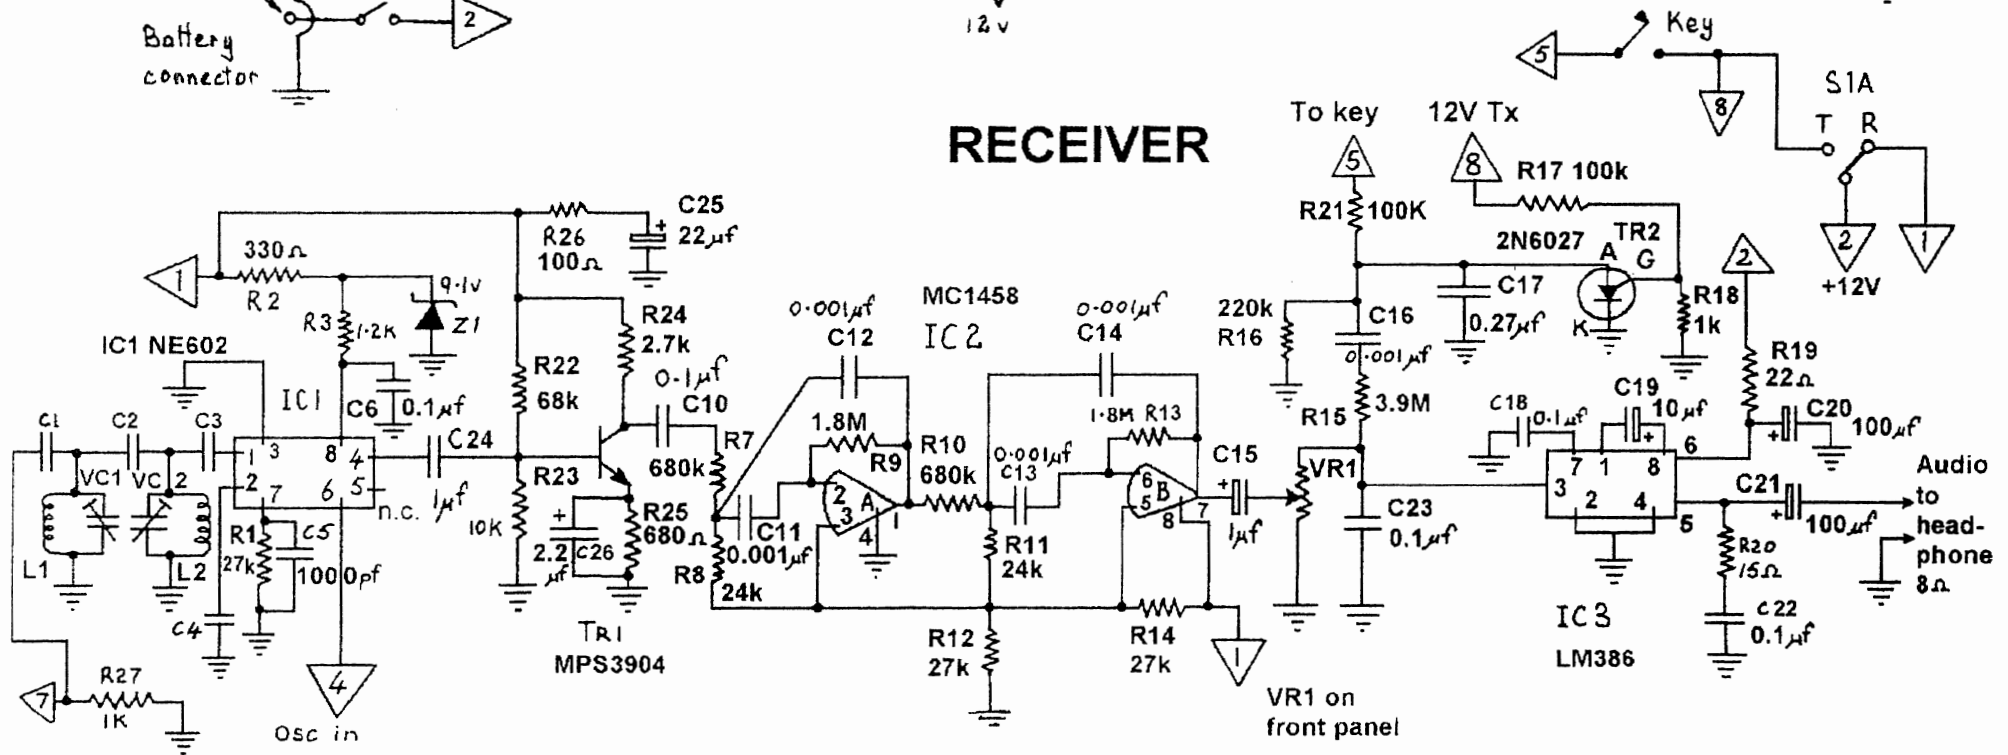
Battery connector
2
12v
5
Key
8
S1A
T R
2 1
+12V
RECEIVER
To key
5
12V Tx
8
R17 100k
R21 100K
2N6027
TR2
A G
K
R18 1k
2
C17 0.27µf
220k R16
C16 0.001µf
R15 3.9M
R19 22Ω
C25 22µf
R26 100Ω
1
330Ω R2
R3 1.2K
9.1v Z1
IC1 NE602
IC1
C6 0.1µf
C24 1µf
R22 68k
R23 10K
R24 2.7k
0.1µf C10
R7 680k
TR1 MPS3904
R25 680Ω
2.2µf C26
R8 24k
C11 0.001µf
0.001µf C12
MC1458
IC2
1.8M R9
R10 680k
0.001µf C14
1.8M R13
0.001µf C13
R11 24k
R12 27k
R14 27k
1
C15 1µf
VR1
C23 0.1µf
VR1 on front panel
C18 0.1µf
C19 10µf
C20 100µf
IC3 LM386
C21 100µf
R20 15Ω
C22 0.1µf
Audio to head-phone 8Ω
C1 C2 C3
VC1 VC
L1 L2
1 3 8 4
2 7 6 5
n.c.
R1 27k
C5 1000pf
C4
4 Osc in
7 R27 1K
2 3 A 1 4
6 5 B 7 8
3 2 4 7 1 8 6 5